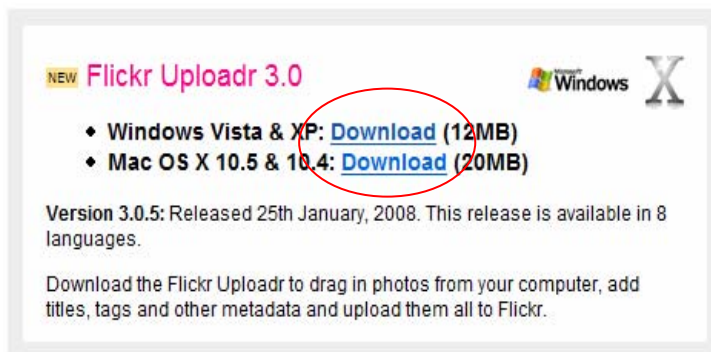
NEW Flickr Uploadr 3.0

Microsoft Windows X

- Windows Vista & XP: Download (12MB)
- Mac OS X 10.5 & 10.4: Download (20MB)

**Version 3.0.5:** Released 25th January, 2008. This release is available in 8 languages.

Download the Flickr Uploadr to drag in photos from your computer, add titles, tags and other metadata and upload them all to Flickr.